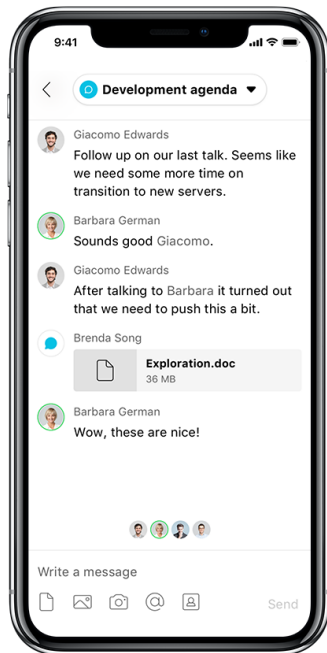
9:41

Development agenda

Giacomo Edwards
Follow up on our last talk. Seems like we need some more time on transition to new servers.

Barbara German
Sounds good Giacomo.

Giacomo Edwards
After talking to Barbara it turned out that we need to push this a bit.

Brenda Song
Exploration.doc
36 MB

Barbara German
Wow, these are nice!

Write a message

Send